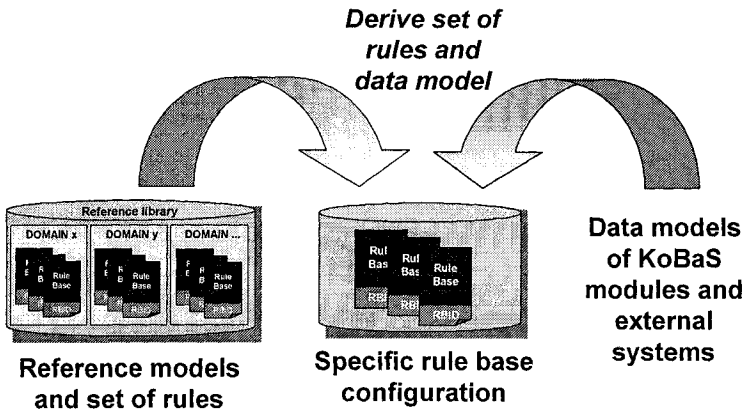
Derive set of rules and data model

Reference library

DOMAIN x

DOMAIN y

DOMAIN ...

Rule Base

Rule Base

Rule Base

Rul Bas

Rul Bas

Rule Base

RBID

Data models of KoBaS modules and external systems

Reference models and set of rules

Specific rule base configuration